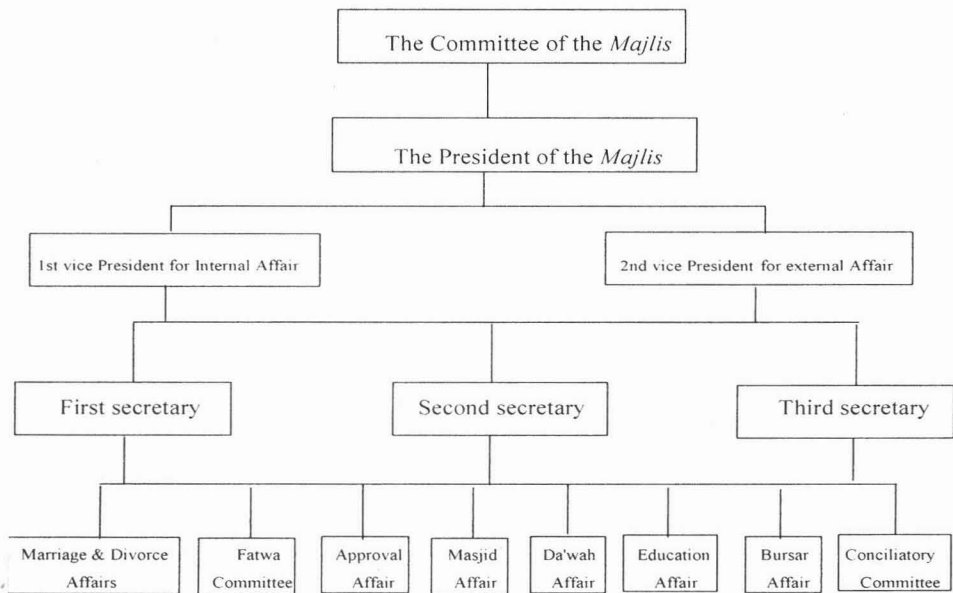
The Committee of the *Majlis*

The President of the *Majlis*

1st vice President for Internal Affair

2nd vice President for external Affair

First secretary

Second secretary

Third secretary

Marriage & Divorce Affairs

Fatwa Committee

Approval Affair

Masjid Affair

Da'wah Affair

Education Affair

Bursar Affair

Conciliatory Committee